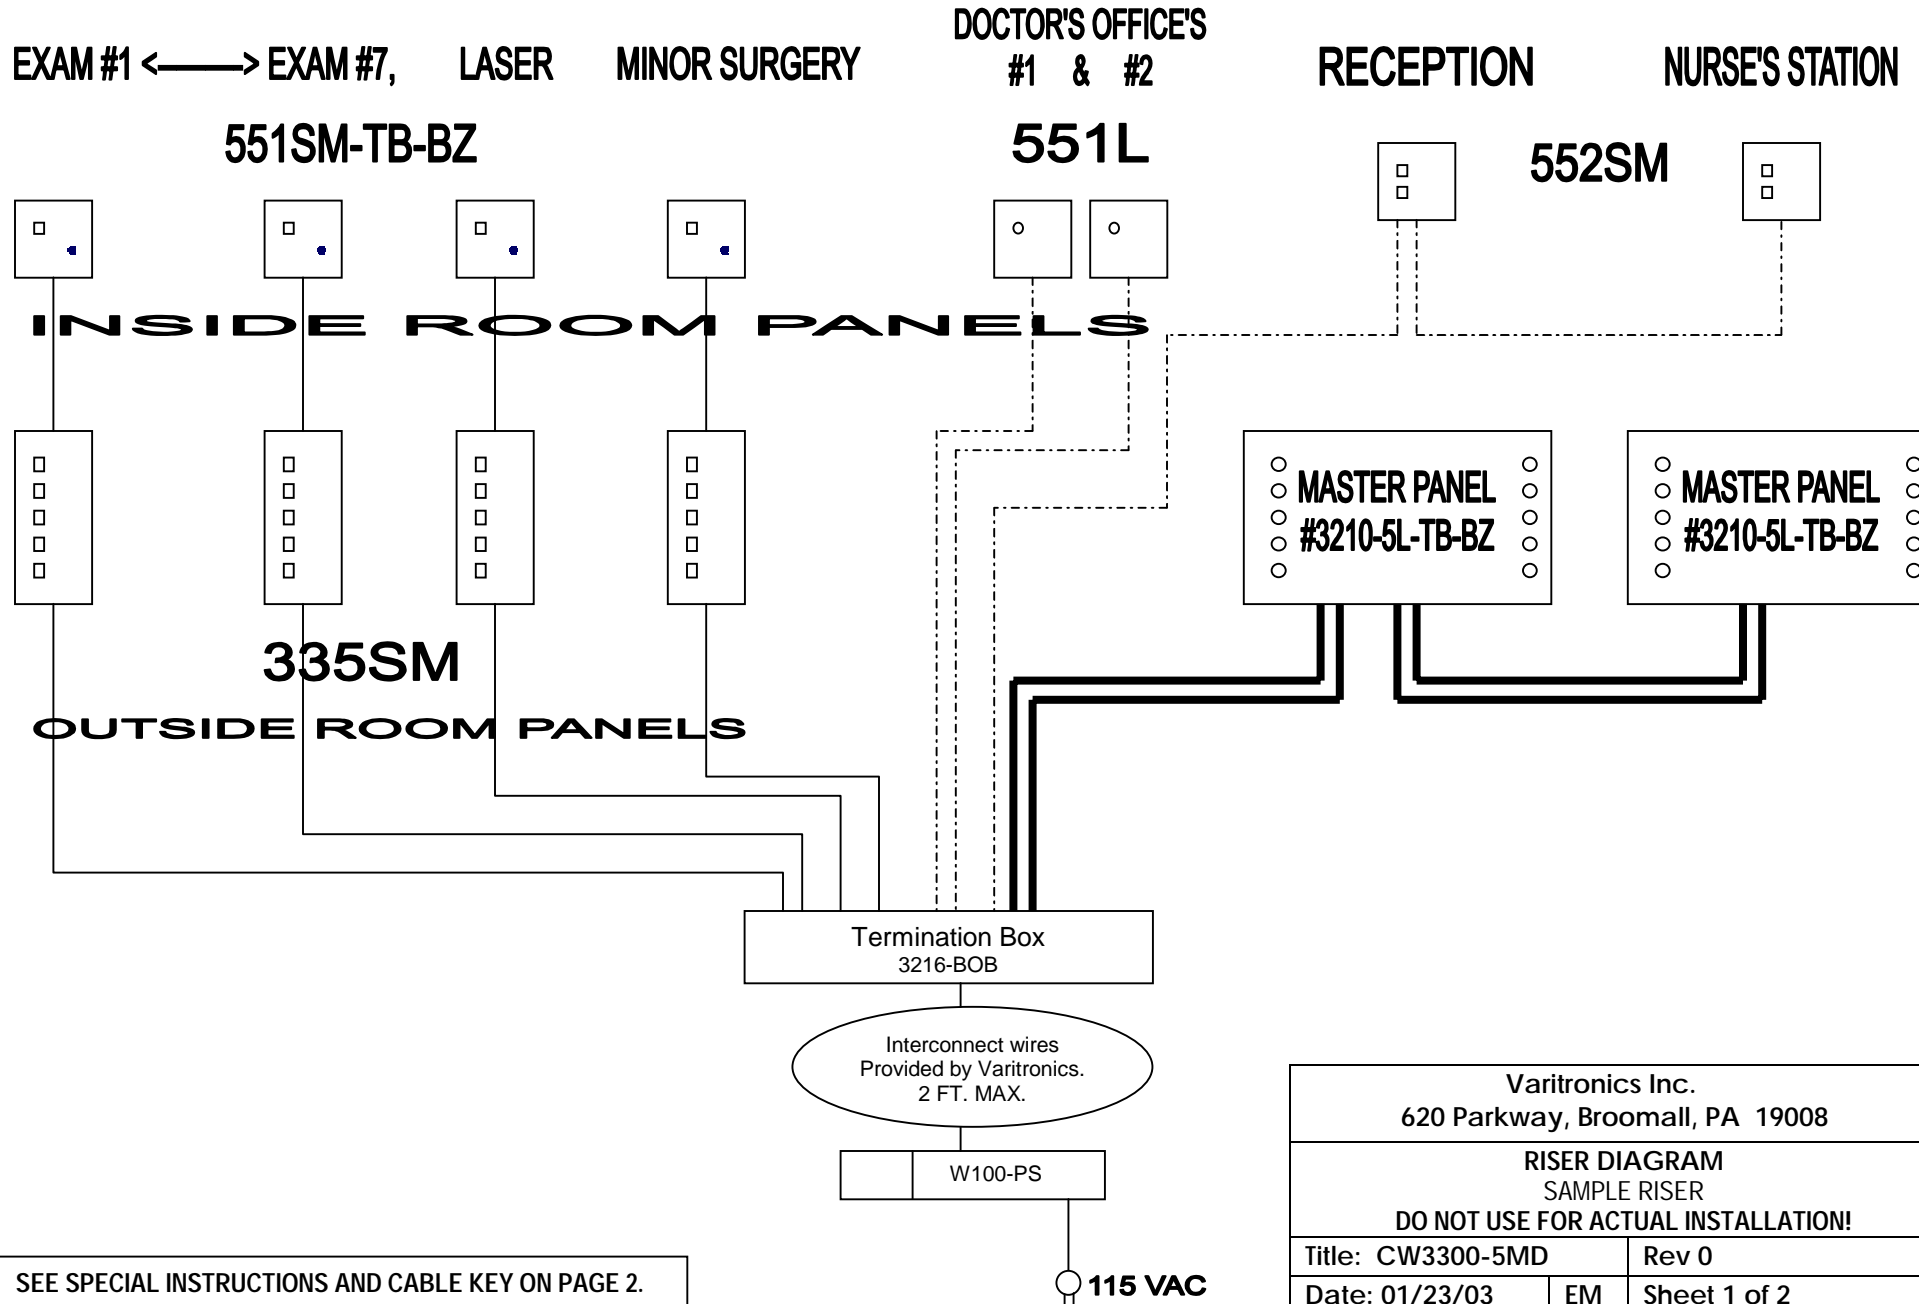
EXAM #1 <——> EXAM #7, LASER MINOR SURGERY

DOCTOR'S OFFICE'S #1 & #2

RECEPTION NURSE'S STATION

551SM-TB-BZ

551L

552SM

INSIDE ROOM PANELS

MASTER PANEL #3210-5L-TB-BZ

MASTER PANEL #3210-5L-TB-BZ

335SM

OUTSIDE ROOM PANELS

Termination Box
3216-BOB

Interconnect wires Provided by Varitronics. 2 FT. MAX.

W100-PS

115 VAC

SEE SPECIAL INSTRUCTIONS AND CABLE KEY ON PAGE 2.

| Varitronics Inc. 620 Parkway, Broomall, PA 19008 | | |
|---|---|---|
| RISER DIAGRAM SAMPLE RISER DO NOT USE FOR ACTUAL INSTALLATION! | | |
| Title: CW3300-5MD | | Rev 0 |
| Date: 01/23/03 | EM | Sheet 1 of 2 |